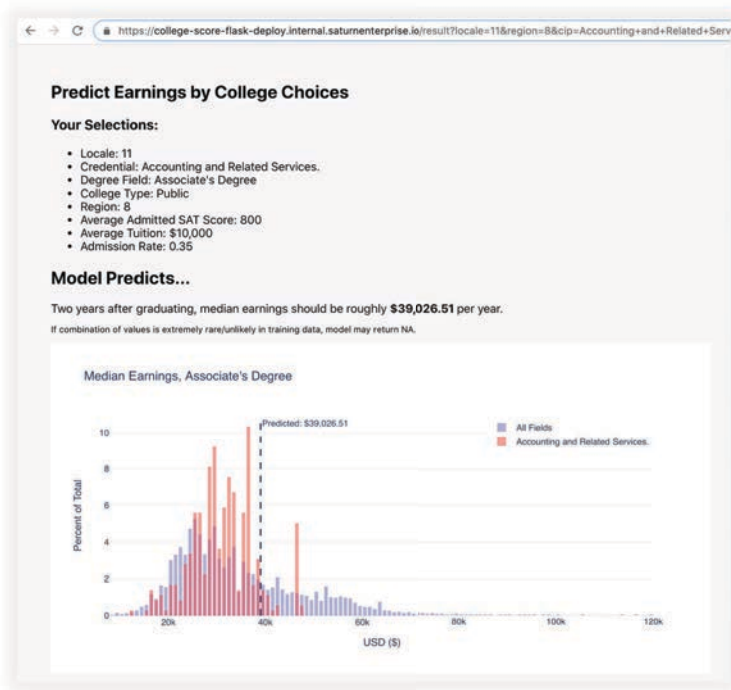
https://college-score-flask-deploy.internal.saturnenterprise.io/result?locale=11&region=8&cip=Accounting+and+Related+Serv

Predict Earnings by College Choices

Your Selections:

- Locale: 11
- Credential: Accounting and Related Services.
- Degree Field: Associate's Degree
- College Type: Public
- Region: 8
- Average Admitted SAT Score: 800
- Average Tuition: $10,000
- Admission Rate: 0.35

Model Predicts...

Two years after graduating, median earnings should be roughly **$39,026.51** per year.

If combination of values is extremely rare/unlikely in training data, model may return NA.

Median Earnings, Associate's Degree

Predicted: $39,026.51

All Fields
Accounting and Related Services.

Percent of Total

10
8
6
4
2
0

20k
40k
60k
80k
100k
120k

USD ($)